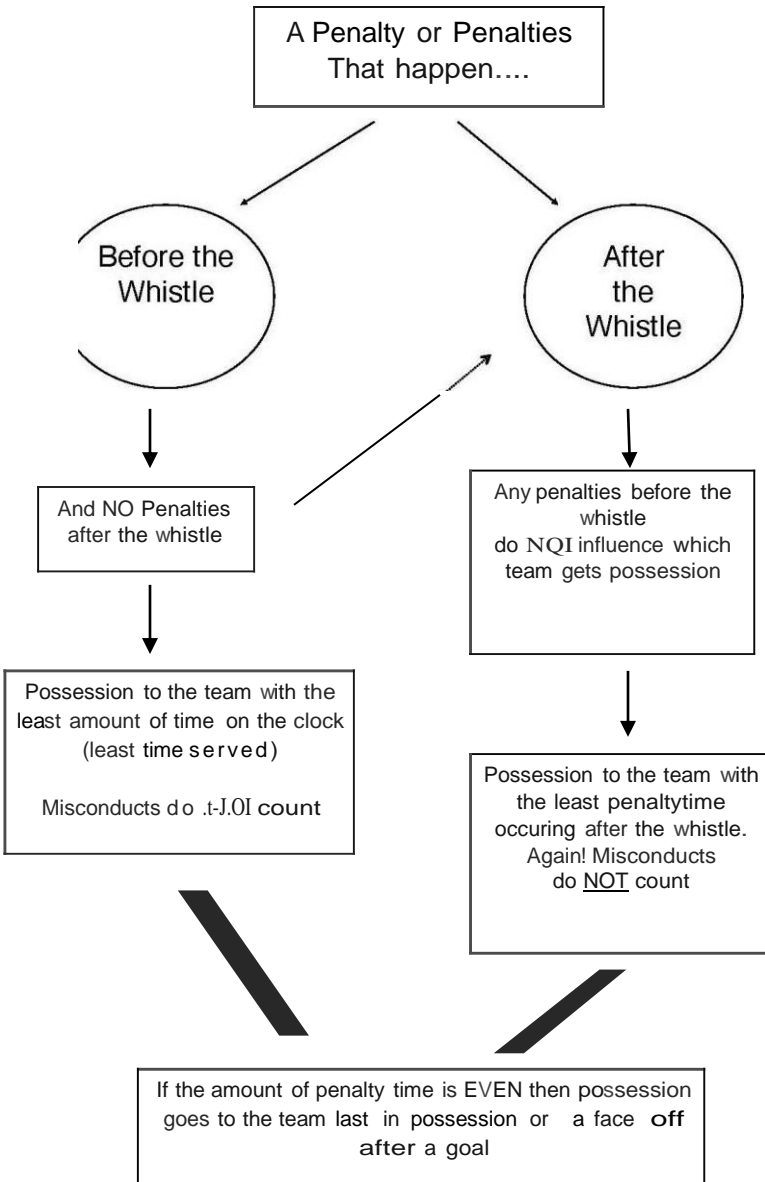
A Penalty or Penalties That happen....

Before the Whistle

After the Whistle

And NO Penalties after the whistle

Any penalties before the whistle do NQI influence which team gets possession

Possession to the team with the least amount of time on the clock (least time served)

Misconducts do .t-J.0I count

Possession to the team with the least penaltytime occuring after the whistle. Again! Misconducts do NOT count

If the amount of penalty time is EVEN then possession goes to the team last in possession or a face off after a goal